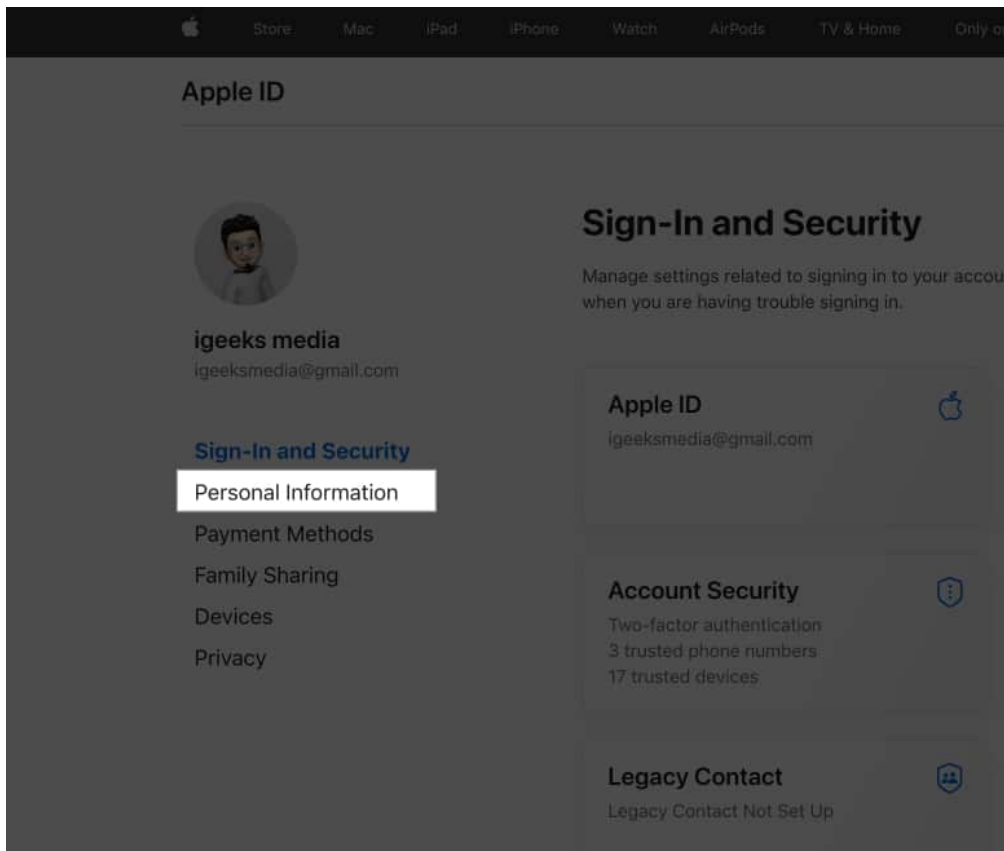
Store Mac iPad iPhone Watch AirPods TV & Home Only o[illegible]

Apple ID

igeeks media
igeeksmedia@gmail.com

Sign-In and Security
Personal Information
Payment Methods
Family Sharing
Devices
Privacy

Sign-In and Security

Manage settings related to signing in to your accou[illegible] when you are having trouble signing in.

Apple ID
igeeksmedia@gmail.com

Account Security
Two-factor authentication
3 trusted phone numbers
17 trusted devices

Legacy Contact
Legacy Contact Not Set Up